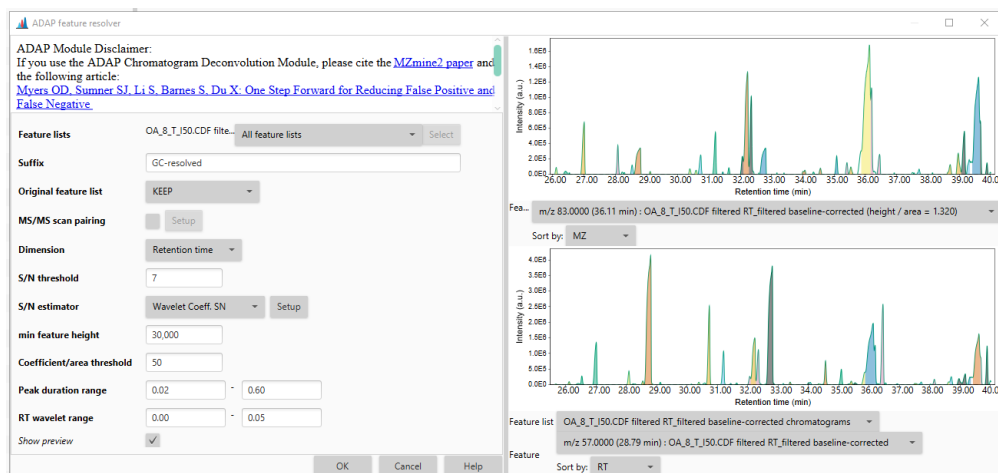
ADAP feature resolver

ADAP Module Disclaimer:
If you use the ADAP Chromatogram Deconvolution Module, please cite the MZmine2 paper and the following article:
Myers OD, Sumner SJ, Li S, Barnes S, Du X: One Step Forward for Reducing False Positive and False Negative

Feature lists | OA_8_T_I50.CDF filte... | All feature lists | Select
Suffix | GC-resolved
Original feature list | KEEP
MS/MS scan pairing | Setup
Dimension | Retention time
S/N threshold | 7
S/N estimator | Wavelet Coeff. SN | Setup
min feature height | 30,000
Coefficient/area threshold | 50
Peak duration range | 0.02 - 0.60
RT wavelet range | 0.00 - 0.05
Show preview

OK | Cancel | Help

Intensity (a.u.)
1.6E6
1.4E6
1.2E6
1.0E6
8.0E5
6.0E5
4.0E5
2.0E5
0.0E0
26.00 27.00 28.00 29.00 30.00 31.00 32.00 33.00 34.00 35.00 36.00 37.00 38.00 39.00 40.0
Retention time (min)

Fea... m/z 83.0000 (36.11 min) : OA_8_T_I50.CDF filtered RT_filtered baseline-corrected (height / area = 1.320)
Sort by: MZ

Intensity (a.u.)
4.0E6
3.5E6
3.0E6
2.5E6
2.0E6
1.5E6
1.0E6
5.0E5
0.0E0
26.00 27.00 28.00 29.00 30.00 31.00 32.00 33.00 34.00 35.00 36.00 37.00 38.00 39.00 40.0
Retention time (min)

Feature list | OA_8_T_I50.CDF filtered RT_filtered baseline-corrected chromatograms
Feature | m/z 57.0000 (28.79 min) : OA_8_T_I50.CDF filtered RT_filtered baseline-corrected
Sort by: RT